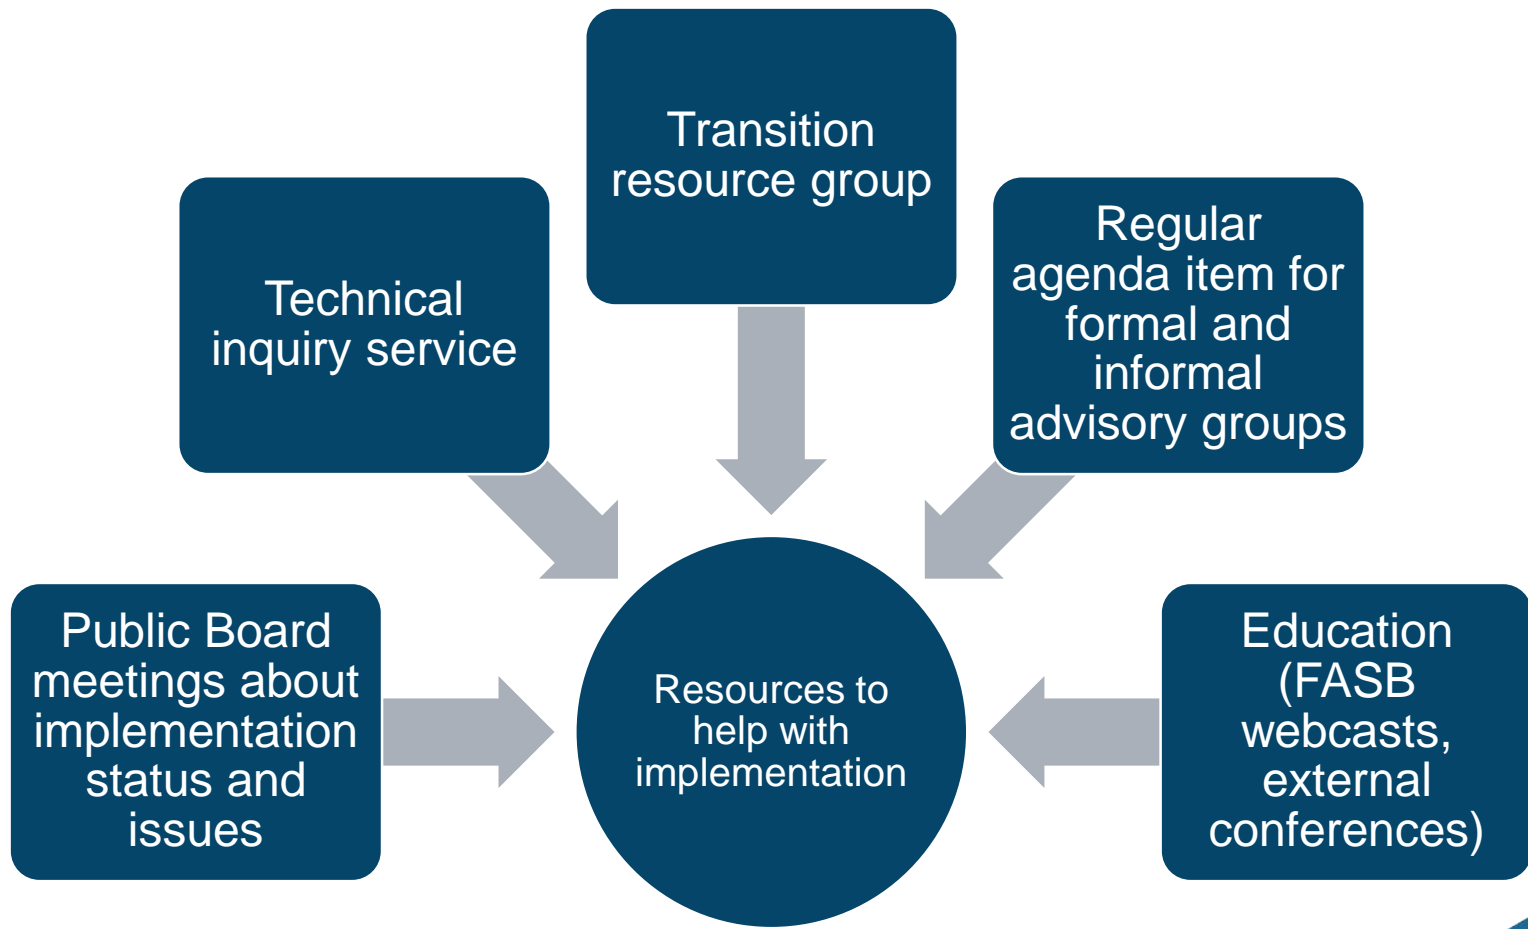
Transition resource group

Technical inquiry service

Regular agenda item for formal and informal advisory groups

Public Board meetings about implementation status and issues

Resources to help with implementation

Education (FASB webcasts, external conferences)